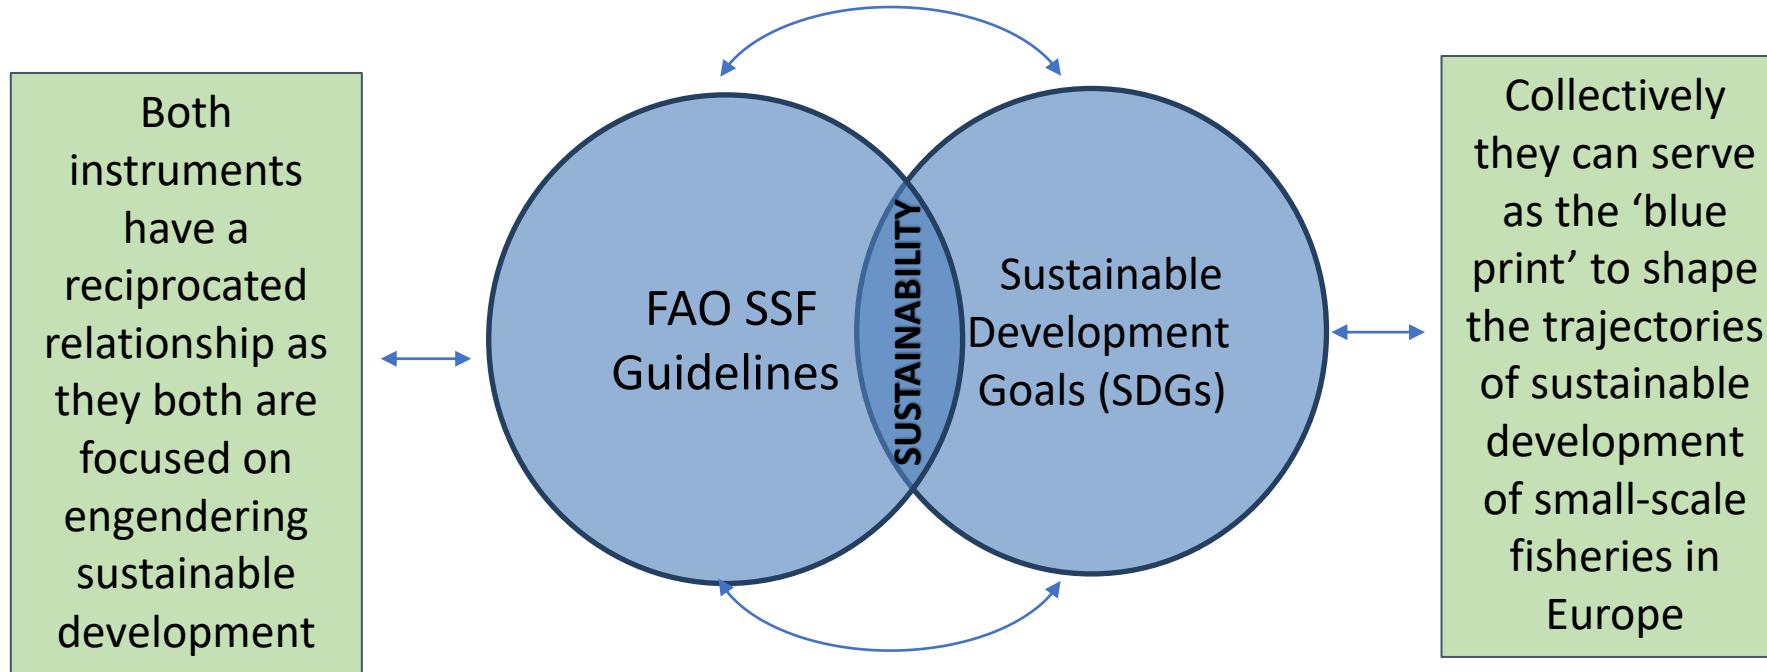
Both instruments have a reciprocated relationship as they both are focused on engendering sustainable development

FAO SSF Guidelines

SUSTAINABILITY

Sustainable Development Goals (SDGs)

Collectively they can serve as the ‘blue print’ to shape the trajectories of sustainable development of small-scale fisheries in Europe